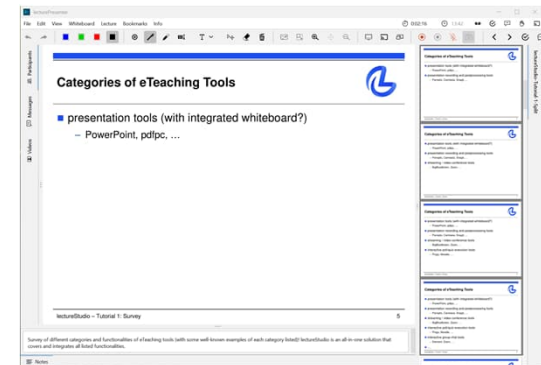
lecturePresenter

File Edit View Whiteboard Lecture Bookmarks Info

00:02:16 13:42

Participants

Messages

Videos

Categories of eTeaching Tools

presentation tools (with integrated whiteboard?)

– PowerPoint, pdfpc, …

lectureStudio – Tutorial 1: Survey

5

Survey of different categories and functionalities of eTeaching tools (with some well-known examples of each category listed) lectureStudio is an all-in-one solution that covers and integrates all listed functionalities.

Notes

Categories of eTeaching Tools

Categories of eTeaching Tools

Categories of eTeaching Tools

Categories of eTeaching Tools

lectureStudio - Tutorial 1: Split